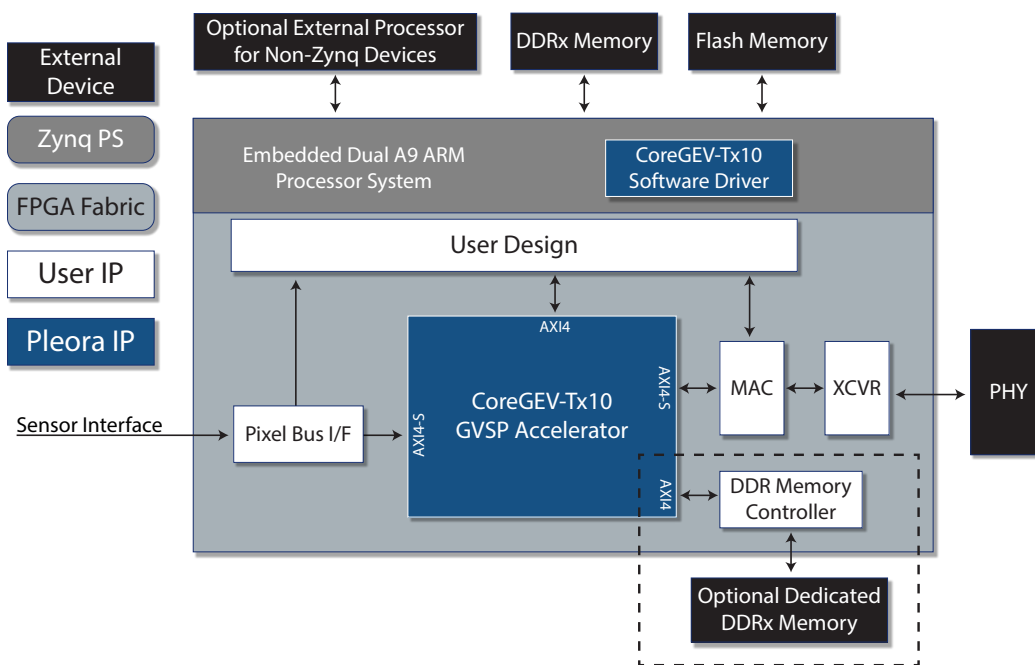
External Device

Zynq PS

FPGA Fabric

User IP

Pleora IP

Optional External Processor for Non-Zynq Devices

DDRx Memory

Flash Memory

Embedded Dual A9 ARM Processor System

CoreGEV-Tx10 Software Driver

User Design

AXI4

AXI4-S

MAC

XCVR

PHY

Sensor Interface

Pixel Bus I/F

AXI4-S

CoreGEV-Tx10 GVSP Accelerator

AXI4

DDR Memory Controller

Optional Dedicated DDRx Memory